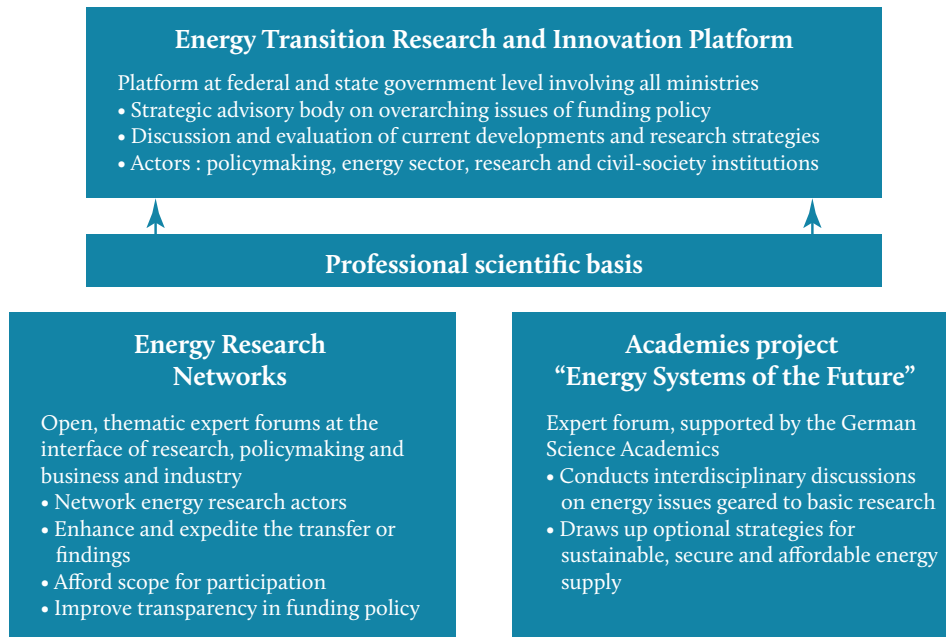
Energy Transition Research and Innovation Platform

Platform at federal and state government level involving all ministries
• Strategic advisory body on overarching issues of funding policy
• Discussion and evaluation of current developments and research strategies
• Actors : policymaking, energy sector, research and civil-society institutions

Professional scientific basis

Energy Research Networks

Open, thematic expert forums at the interface of research, policymaking and business and industry
• Network energy research actors
• Enhance and expedite the transfer or findings
• Afford scope for participation
• Improve transparency in funding policy

Academies project "Energy Systems of the Future"

Expert forum, supported by the German Science Academics
• Conducts interdisciplinary discussions on energy issues geared to basic research
• Draws up optional strategies for sustainable, secure and affordable energy supply